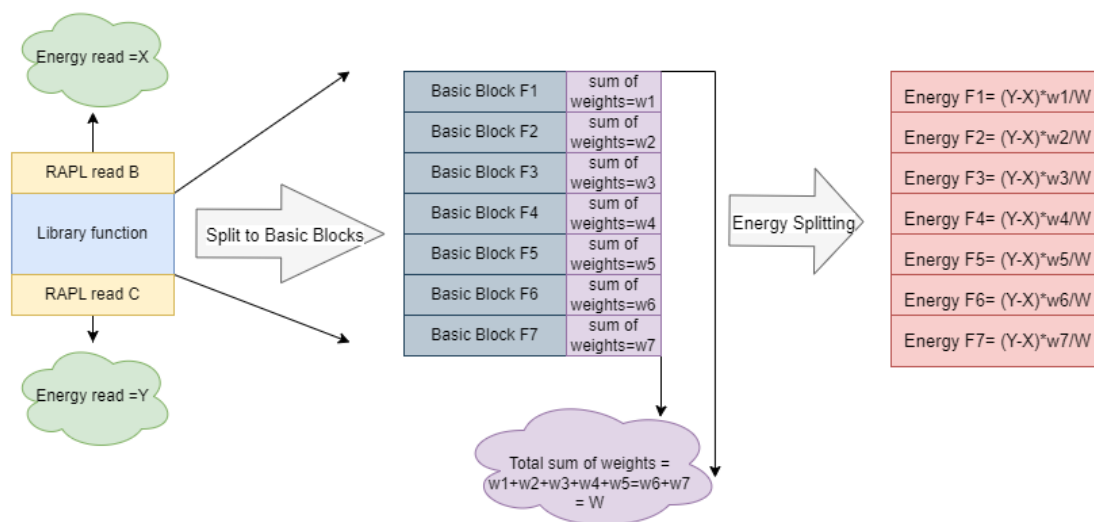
Energy read =X

RAPL read B

Library function

RAPL read C

Energy read =Y

Split to Basic Blocks

| Basic Block F1 | sum of weights=w1 |
|---|---|
| Basic Block F2 | sum of weights=w2 |
| Basic Block F3 | sum of weights=w3 |
| Basic Block F4 | sum of weights=w4 |
| Basic Block F5 | sum of weights=w5 |
| Basic Block F6 | sum of weights=w6 |
| Basic Block F7 | sum of weights=w7 |

Total sum of weights = w1+w2+w3+w4+w5=w6+w7 = W

Energy Splitting

Energy F1= (Y-X)*w1/W

Energy F2= (Y-X)*w2/W

Energy F3= (Y-X)*w3/W

Energy F4= (Y-X)*w4/W

Energy F5= (Y-X)*w5/W

Energy F6= (Y-X)*w6/W

Energy F7= (Y-X)*w7/W